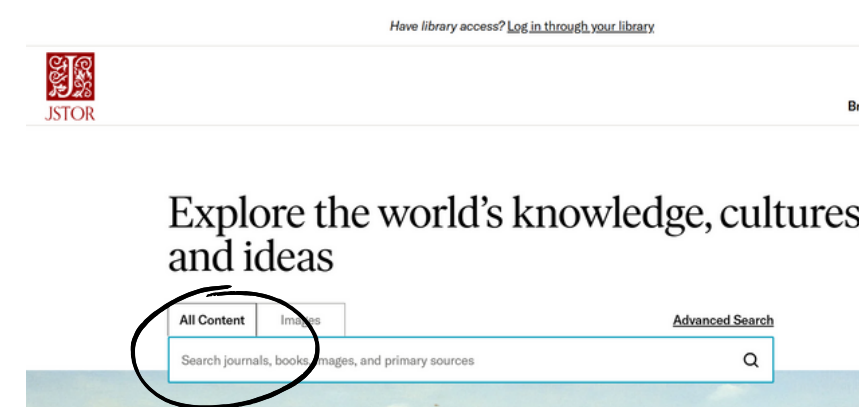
Have library access? Log in through your library

JSTOR

Br

Explore the world's knowledge, cultures and ideas

All Content

Images

Advanced Search

Search journals, books, images, and primary sources